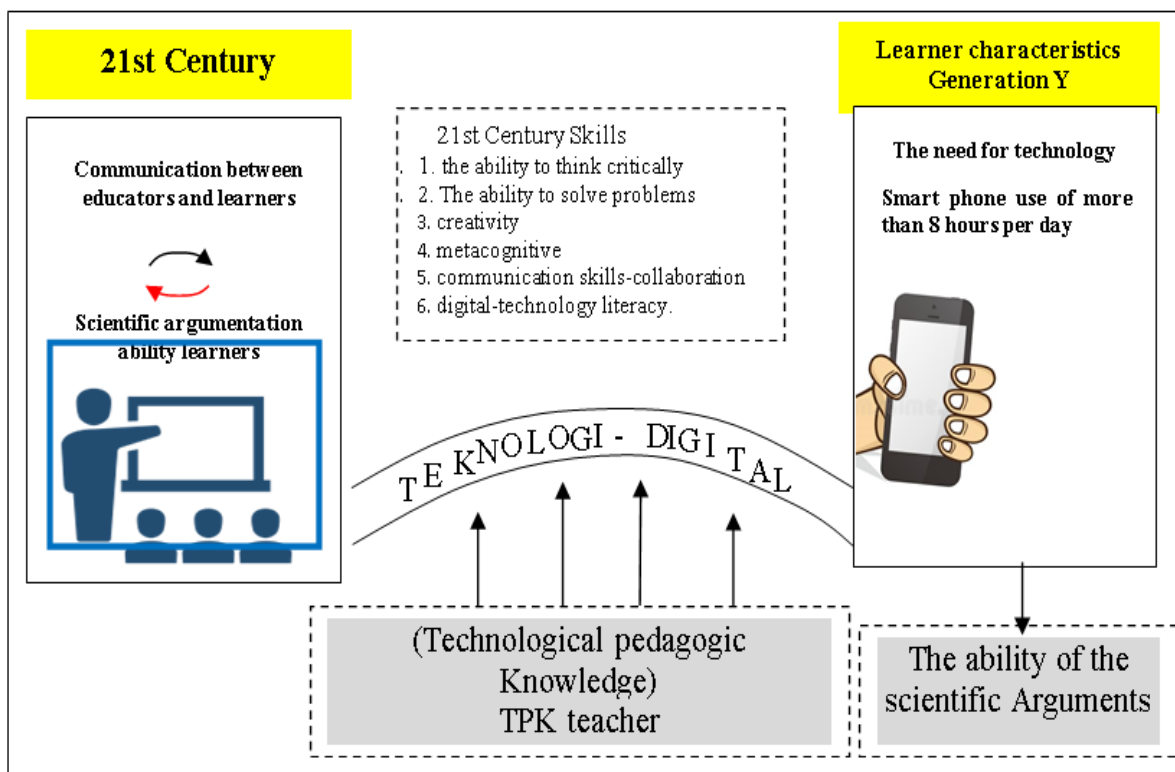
21st Century

Communication between educators and learners

Scientific argumentation ability learners

21st Century Skills
1. the ability to think critically
2. The ability to solve problems
3. creativity
4. metacognitive
5. communication skills-collaboration
6. digital-technology literacy.

Learner characteristics Generation Y

The need for technology

Smart phone use of more than 8 hours per day

TEKNOLOGI - DIGITAL

(Technological pedagogic Knowledge) TPK teacher

The ability of the scientific Arguments